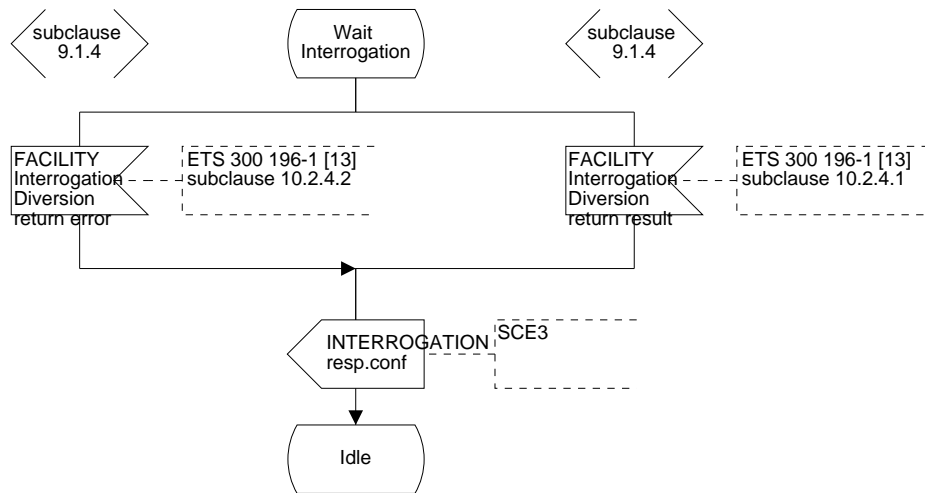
subclause 9.1.4

Wait Interrogation

subclause 9.1.4

FACILITY Interrogation Diversion return error

ETS 300 196-1 [13] subclause 10.2.4.2

FACILITY Interrogation Diversion return result

ETS 300 196-1 [13] subclause 10.2.4.1

INTERROGATION resp.conf

SCE3

Idle